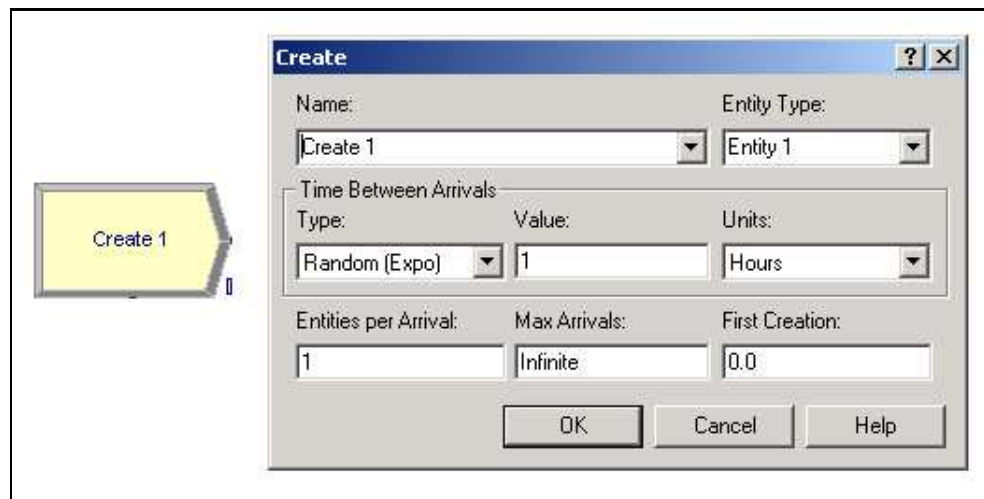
Create 1

Create

?

Name:

Create 1

Entity Type:

Entity 1

Time Between Arrivals

Type:

Random (Expo)

Value:

1

Units:

Hours

Entities per Arrival:

1

Max Arrivals:

Infinite

First Creation:

0.0

OK

Cancel

Help